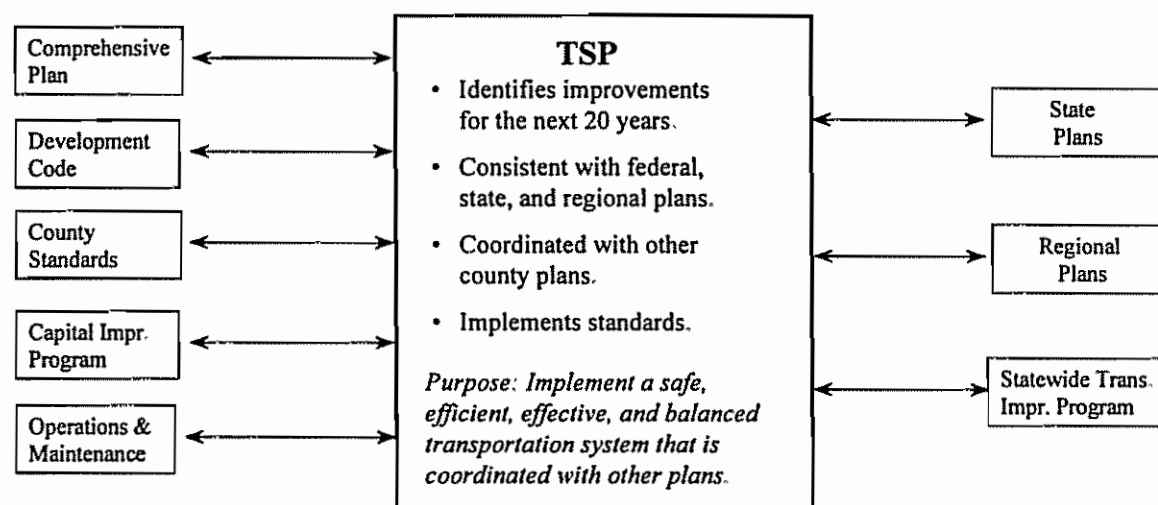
Comprehensive Plan

Development Code

County Standards

Capital Impr. Program

Operations & Maintenance

TSP

• Identifies improvements for the next 20 years.

• Consistent with federal, state, and regional plans.

• Coordinated with other county plans.

• Implements standards.

*Purpose: Implement a safe, efficient, effective, and balanced transportation system that is coordinated with other plans.*

State Plans

Regional Plans

Statewide Trans. Impr. Program